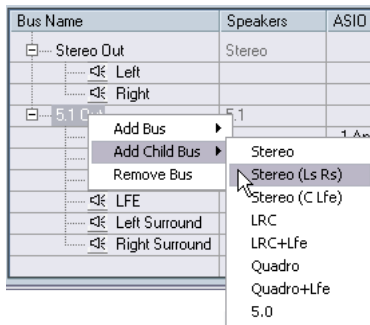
| Bus Name | Speakers | ASIO |
|---|---|---|
| Stereo Out | Stereo | |
| Left | | |
| Right | | |
| 5.1 Out | 5.1 | |
| | | 1 An |
| LFE | | |
| Left Surround | | |
| Right Surround | | |

Add Bus
Add Child Bus
Remove Bus

Stereo
Stereo (Ls Rs)
Stereo (C Lfe)
LRC
LRC+Lfe
Quadro
Quadro+Lfe
5.0